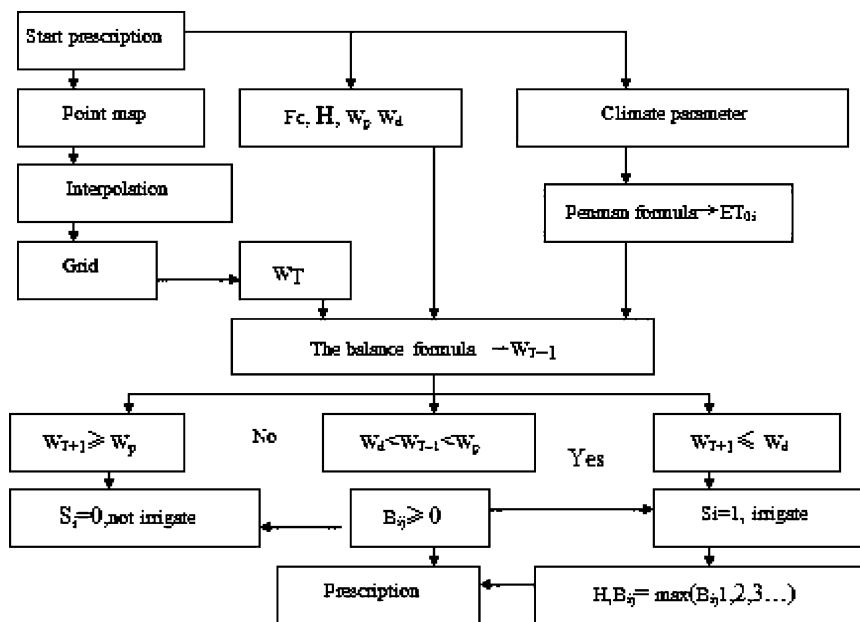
Start prescription

Point map

Fc, H, $W_p$, $W_d$

Climate parameter

Interpolation

Penman formula → $ET_{0i}$

Grid

$W_T$

The balance formula → $W_{T-1}$

$W_{T+1} \geqslant W_p$

No

$W_d < W_{T-1} < W_p$

Yes

$W_{T+1} \leqslant W_d$

$S_i$=0,not irrigate

$B_{ij} \geqslant 0$

Si=1, irrigate

Prescription

H,$B_{ij}$= max($B_{ij}$1,2,3…)